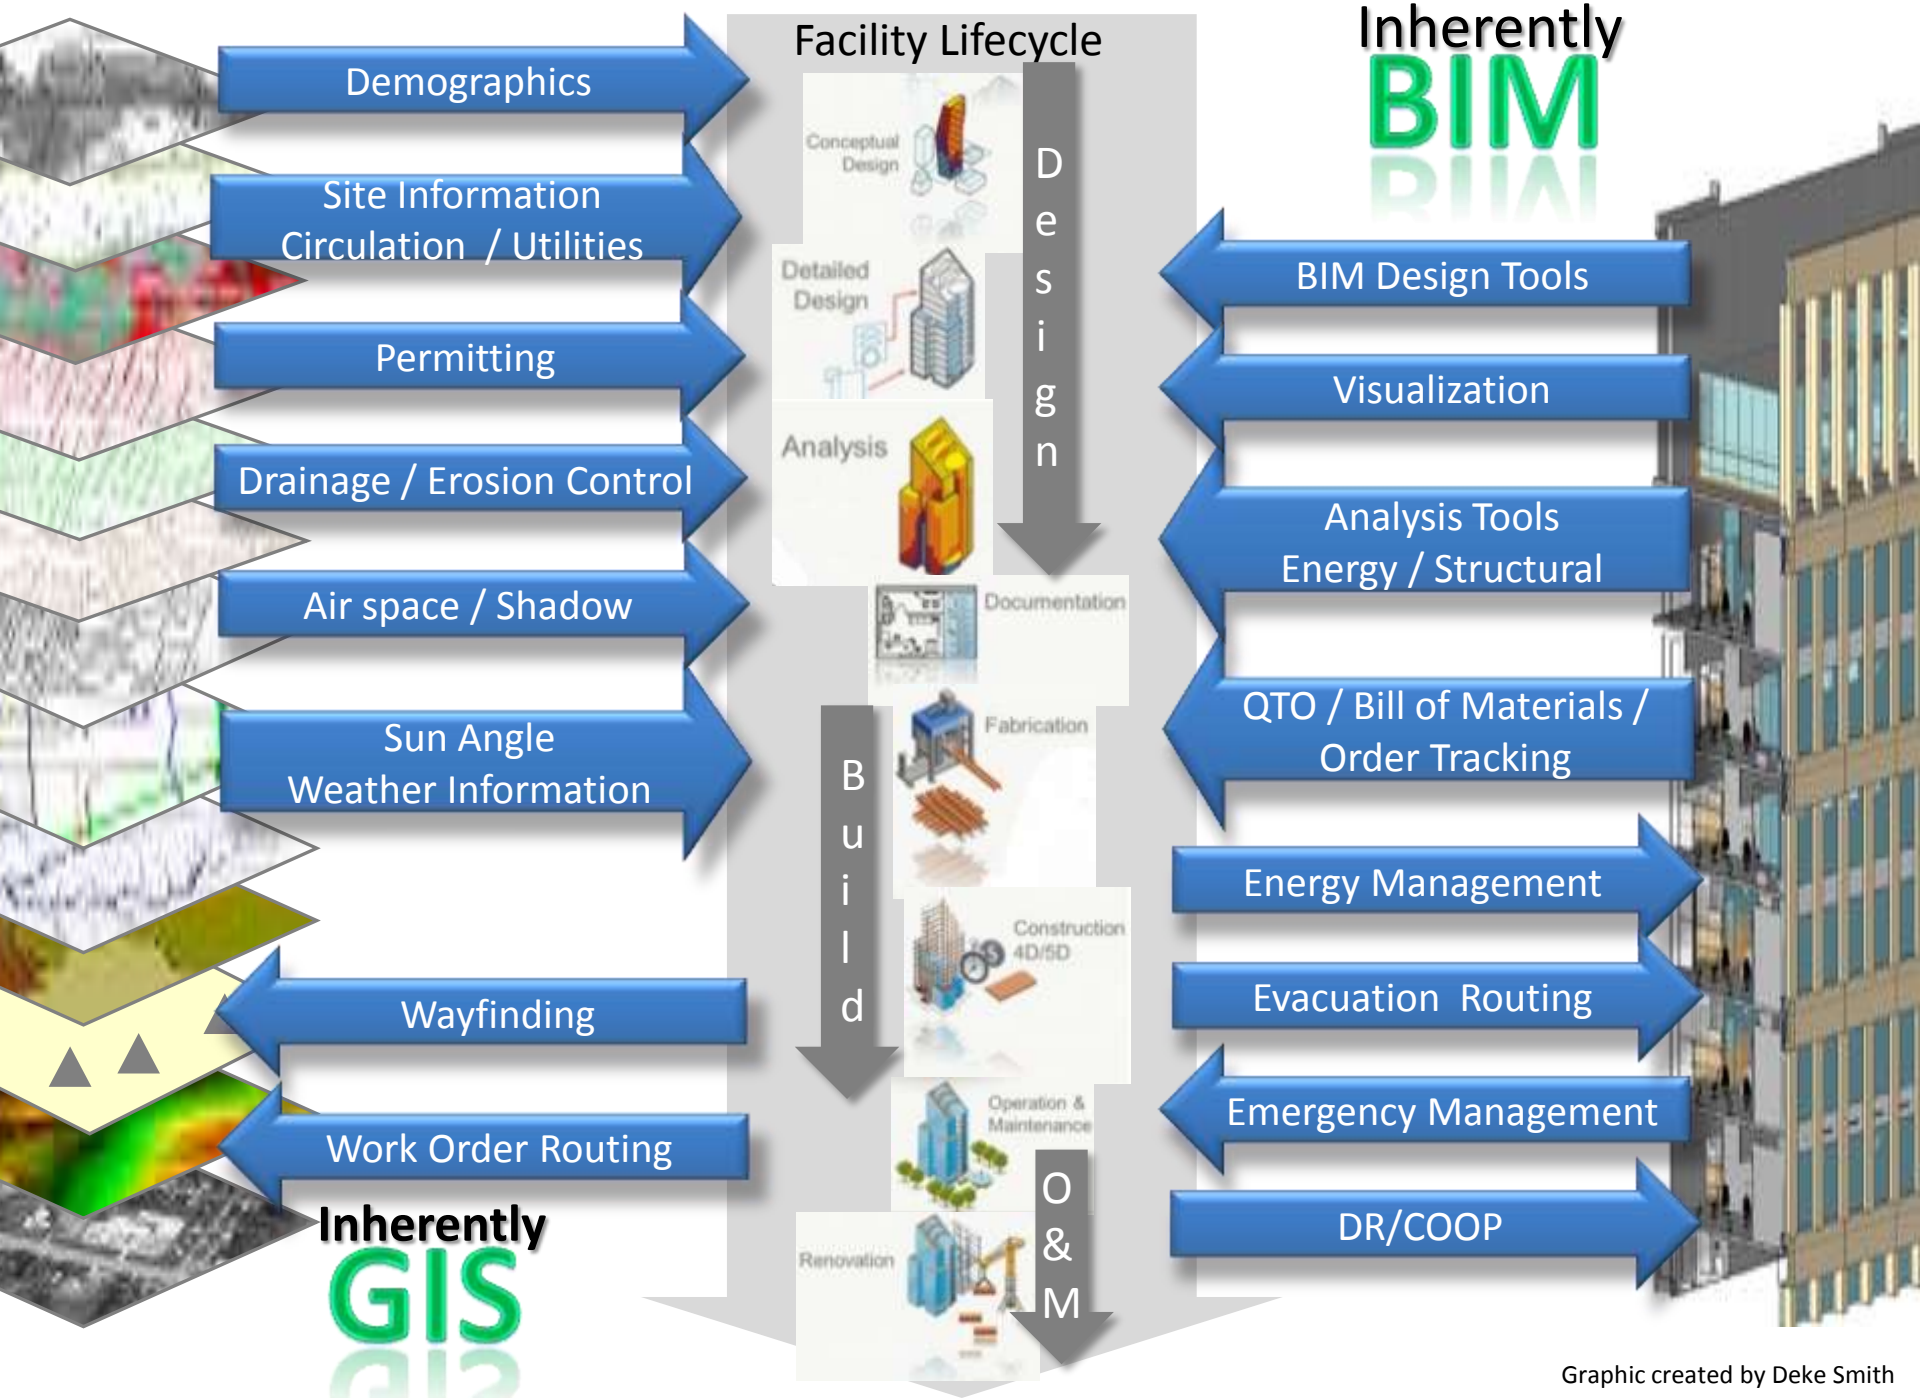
Facility Lifecycle

Inherently
BIM

Demographics

Site Information
Circulation / Utilities

Permitting

Drainage / Erosion Control

Air space / Shadow

Sun Angle
Weather Information

Wayfinding

Work Order Routing

Inherently
GIS

Conceptual Design

Detailed Design

Analysis

Documentation

Fabrication

Construction 4D/5D

Operation & Maintenance

Renovation

Design

Build

O&M

BIM Design Tools

Visualization

Analysis Tools
Energy / Structural

QTO / Bill of Materials /
Order Tracking

Energy Management

Evacuation Routing

Emergency Management

DR/COOP

Graphic created by Deke Smith